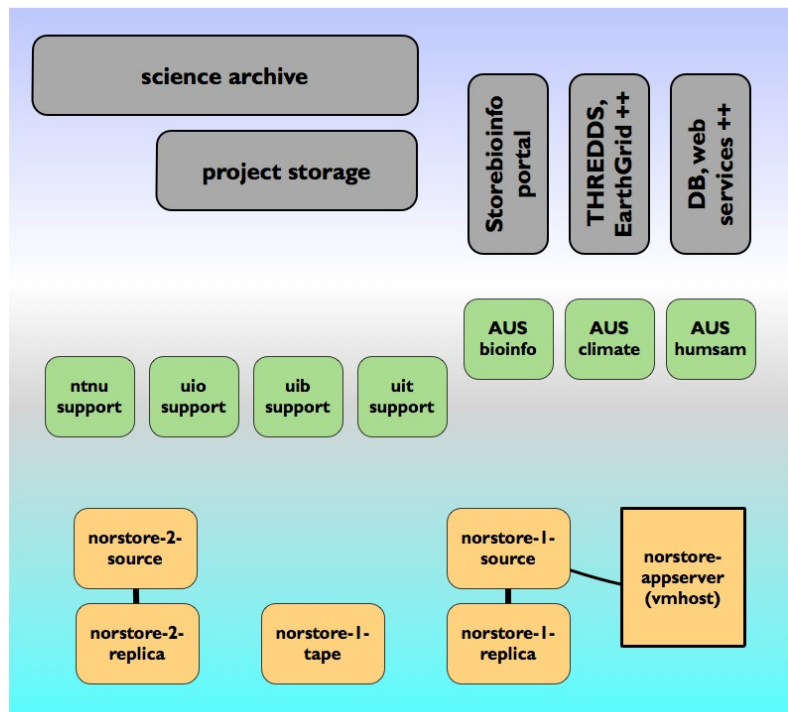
science archive

project storage

Storebioinfo portal

THREDDS, EarthGrid ++

DB, web services ++

AUS bioinfo

AUS climate

AUS humsam

ntnu support

uio support

uib support

uit support

norstore-2-source

norstore-2-replica

norstore-1-tape

norstore-1-source

norstore-1-replica

norstore-appserver (vmhost)